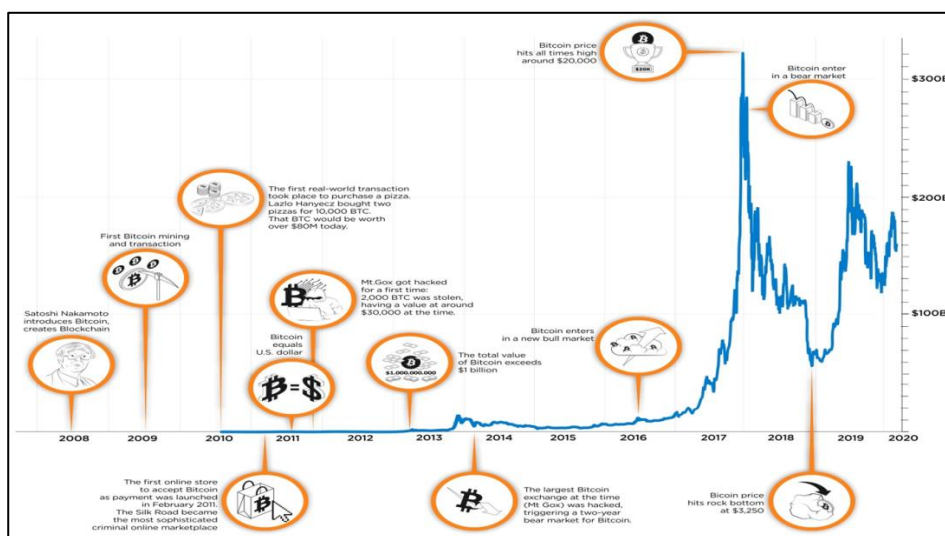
Bitcoin price hits all times high around $20,000

$20K

Bitcoin enter in a bear market

$300B

The first real-world transaction took place to purchase a pizza. Lazlo Hanyecz bought two pizzas for 10,000 BTC. That BTC would be worth over $80M today.

$200B

First Bitcoin mining and transaction

Mt.Gox got hacked for a first time: 2,000 BTC was stolen, having a value at around $30,000 at the time.

Satoshi Nakamoto introduces Bitcoin, creates Blockchain

$100B

Bitcoin enters in a new bull market

Bitcoin equals U.S. dollar

$1,000,000,000

The total value of Bitcoin exceeds $1 billion

2008 2009 2010 2011 2012 2013 2014 2015 2016 2017 2018 2019 2020

The first online store to accept Bitcoin as payment was launched in February 2011. The Silk Road became the most sophisticated criminal online marketplace

The largest Bitcoin exchange at the time (Mt Gox) was hacked, triggering a two-year bear market for Bitcoin.

Bitcoin price hits rock bottom at $3,250